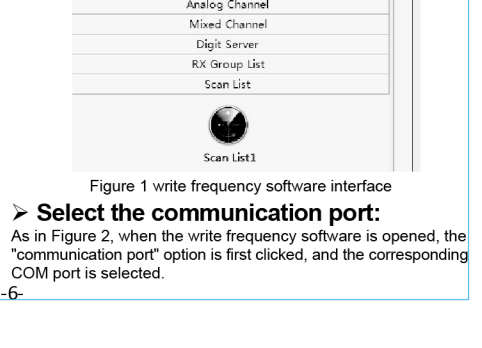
Analog Channel
Mixed Channel
Digit Server
RX Group List
Scan List

Scan List1

Figure 1 write frequency software interface

➢ Select the communication port:

As in Figure 2, when the write frequency software is opened, the "communication port" option is first clicked, and the corresponding COM port is selected.

-6-